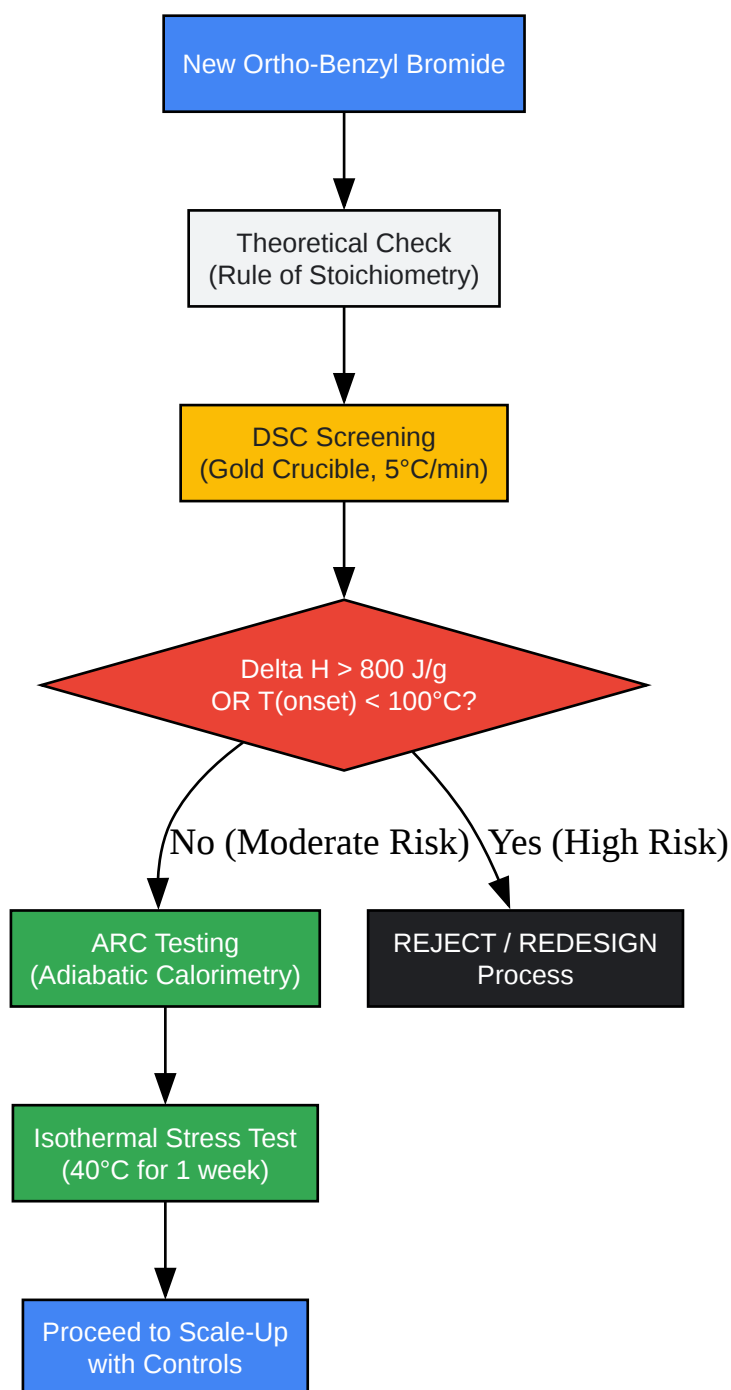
New Ortho-Benzyl Bromide

Theoretical Check
(Rule of Stoichiometry)

DSC Screening
(Gold Crucible, 5°C/min)

Delta H > 800 J/g
OR T(onset) < 100°C?

No (Moderate Risk)

Yes (High Risk)

ARC Testing
(Adiabatic Calorimetry)

REJECT / REDESIGN
Process

Isothermal Stress Test
(40°C for 1 week)

Proceed to Scale-Up
with Controls